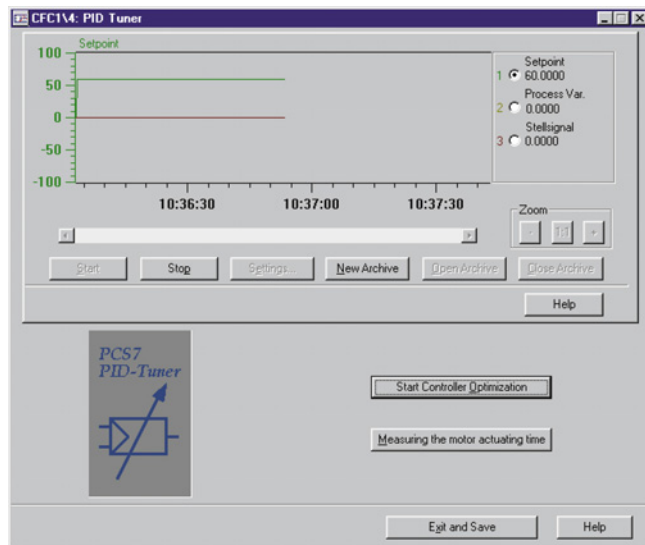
CFC1\4: PID Tuner

Setpoint
100
50
0
-50
-100
10:36:30
10:37:00
10:37:30

Setpoint
1 60.0000
Process Var.
2 0.0000
Stellsignal
3 0.0000

Zoom
-
1:1
+

Start
Stop
Settings...
New Archive
Open Archive
Close Archive

Help

PCS7
PID-Tuner

Start Controller Optimization

Measuring the motor actuating time

Exit and Save
Help